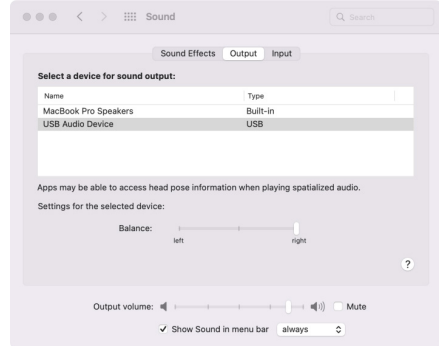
Sound

Search

Sound Effects Output Input

Select a device for sound output:

| Name | Type |
|---|---|
| MacBook Pro Speakers | Built-in |
| USB Audio Device | USB |

Apps may be able to access head pose information when playing spatialized audio.

Settings for the selected device:

Balance:

left

right

?

Output volume:

Mute

✓ Show Sound in menu bar always